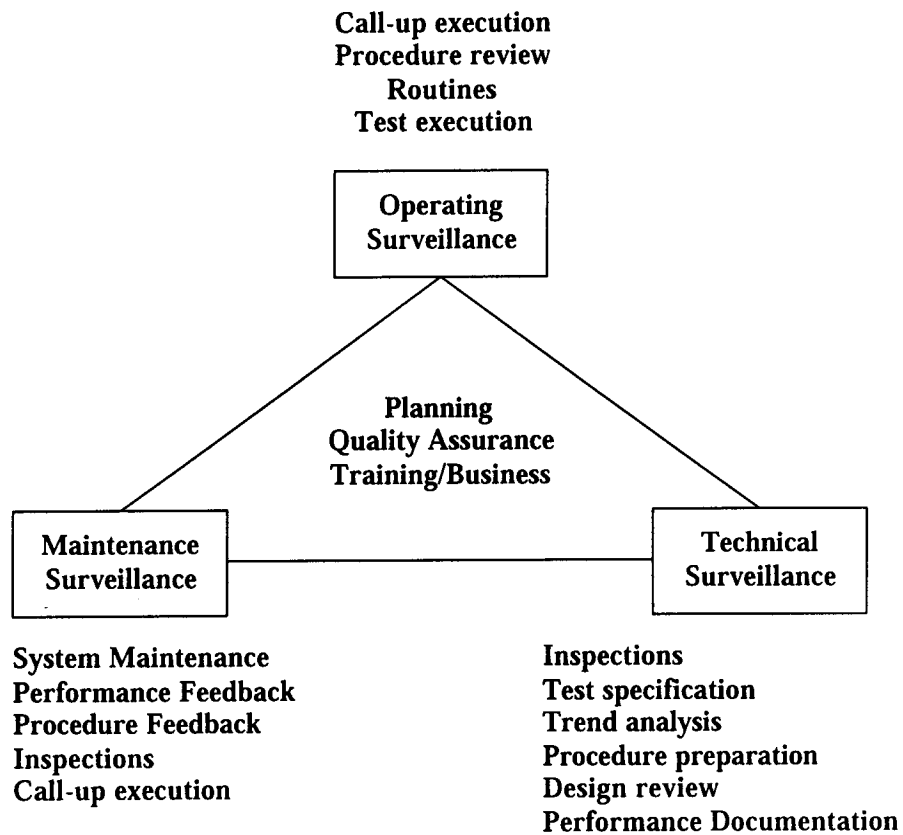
Call-up execution
Procedure review
Routines
Test execution

Operating Surveillance

Planning
Quality Assurance
Training/Business

Maintenance Surveillance

Technical Surveillance

System Maintenance
Performance Feedback
Procedure Feedback
Inspections
Call-up execution

Inspections
Test specification
Trend analysis
Procedure preparation
Design review
Performance Documentation